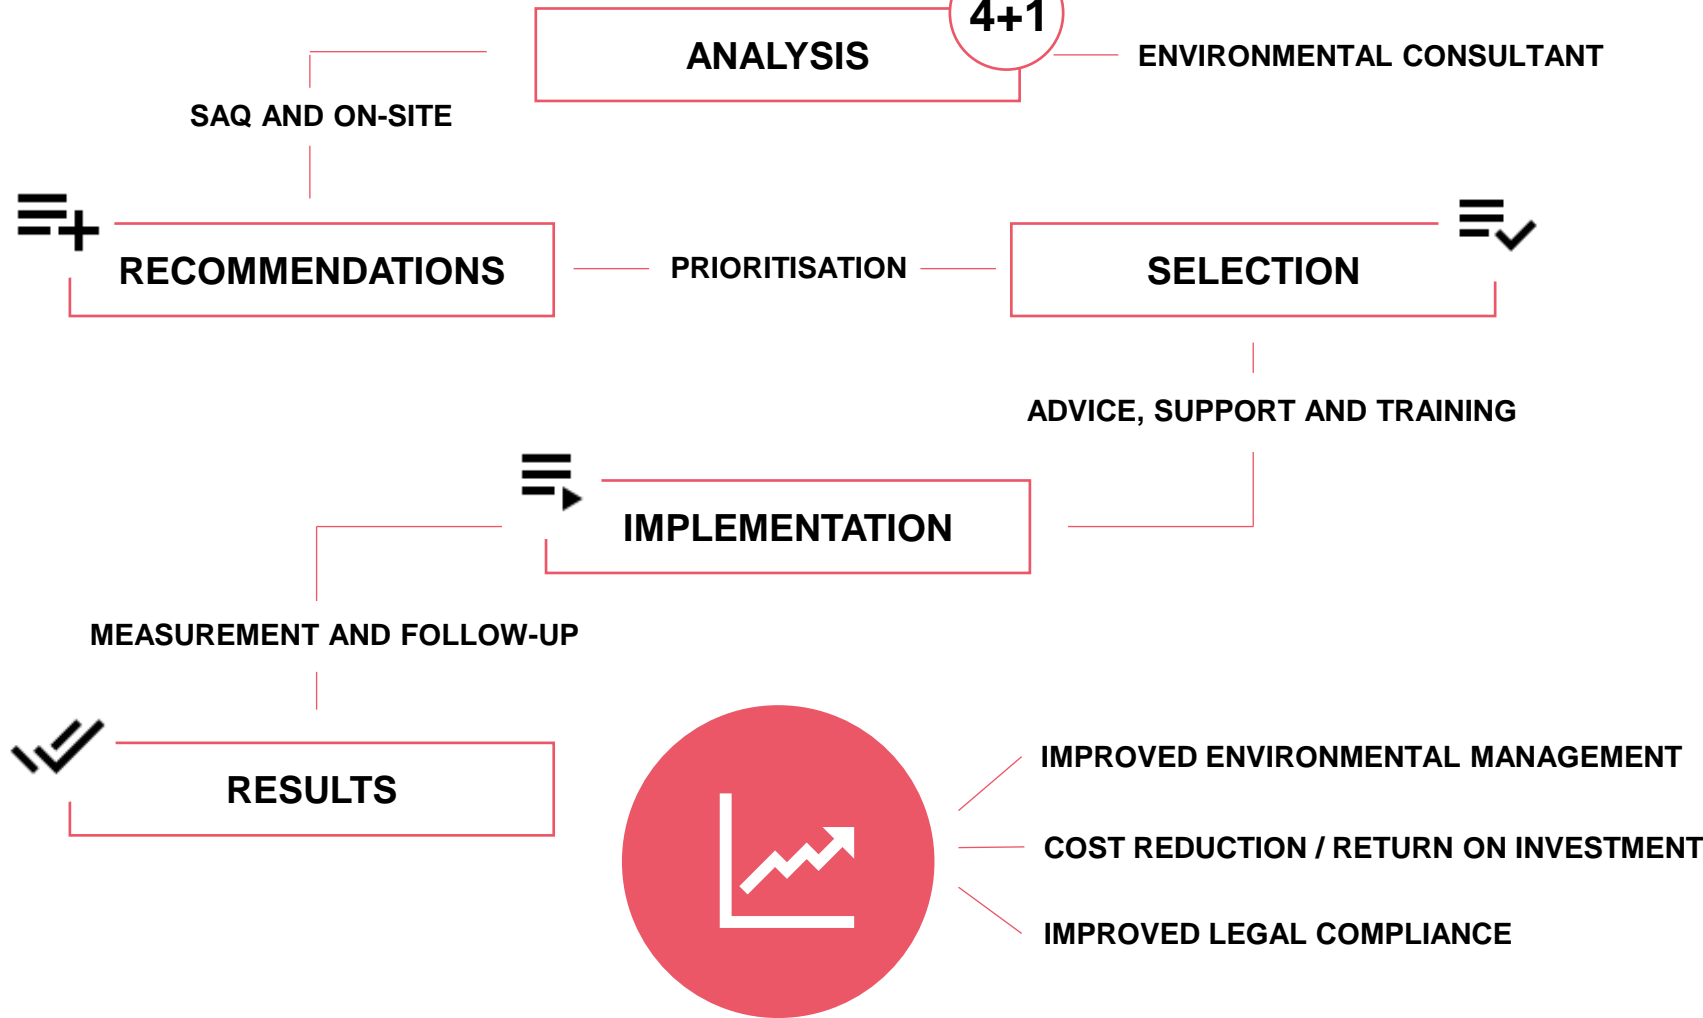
ANALYSIS

4+1

ENVIRONMENTAL CONSULTANT

SAQ AND ON-SITE

RECOMMENDATIONS

PRIORITISATION

SELECTION

ADVICE, SUPPORT AND TRAINING

IMPLEMENTATION

MEASUREMENT AND FOLLOW-UP

RESULTS

IMPROVED ENVIRONMENTAL MANAGEMENT

COST REDUCTION / RETURN ON INVESTMENT

IMPROVED LEGAL COMPLIANCE